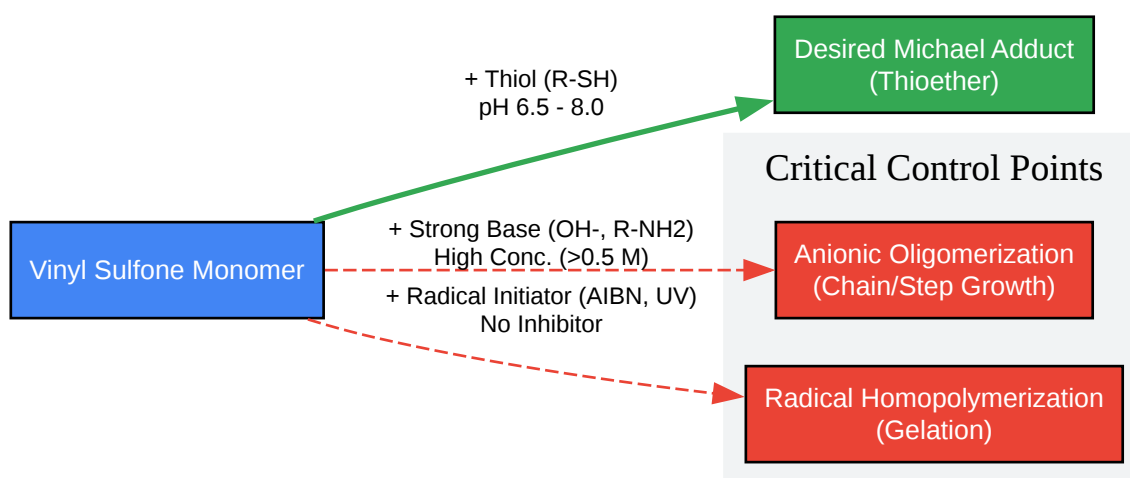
Desired Michael Adduct
(Thioether)

+ Thiol (R-SH)
pH 6.5 - 8.0

Critical Control Points

Vinyl Sulfone Monomer

+ Strong Base (OH-, R-NH2)
High Conc. (>0.5 M)

Anionic Oligomerization
(Chain/Step Growth)

+ Radical Initiator (AIBN, UV)
No Inhibitor

Radical Homopolymerization
(Gelation)